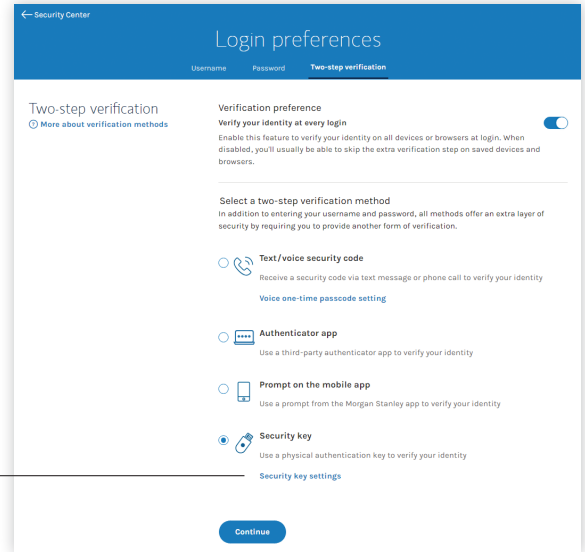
← Security Center

Login preferences

Username Password Two-step verification

Two-step verification

? More about verification methods

Verification preference

Verify your identity at every login

Enable this feature to verify your identity on all devices or browsers at login. When disabled, you'll usually be able to skip the extra verification step on saved devices and browsers.

Select a two-step verification method

In addition to entering your username and password, all methods offer an extra layer of security by requiring you to provide another form of verification.

Text/voice security code

Receive a security code via text message or phone call to verify your identity

Voice one-time passcode setting

Authenticator app

Use a third-party authenticator app to verify your identity

Prompt on the mobile app

Use a prompt from the Morgan Stanley app to verify your identity

Security key

Use a physical authentication key to verify your identity

Security key settings

Continue